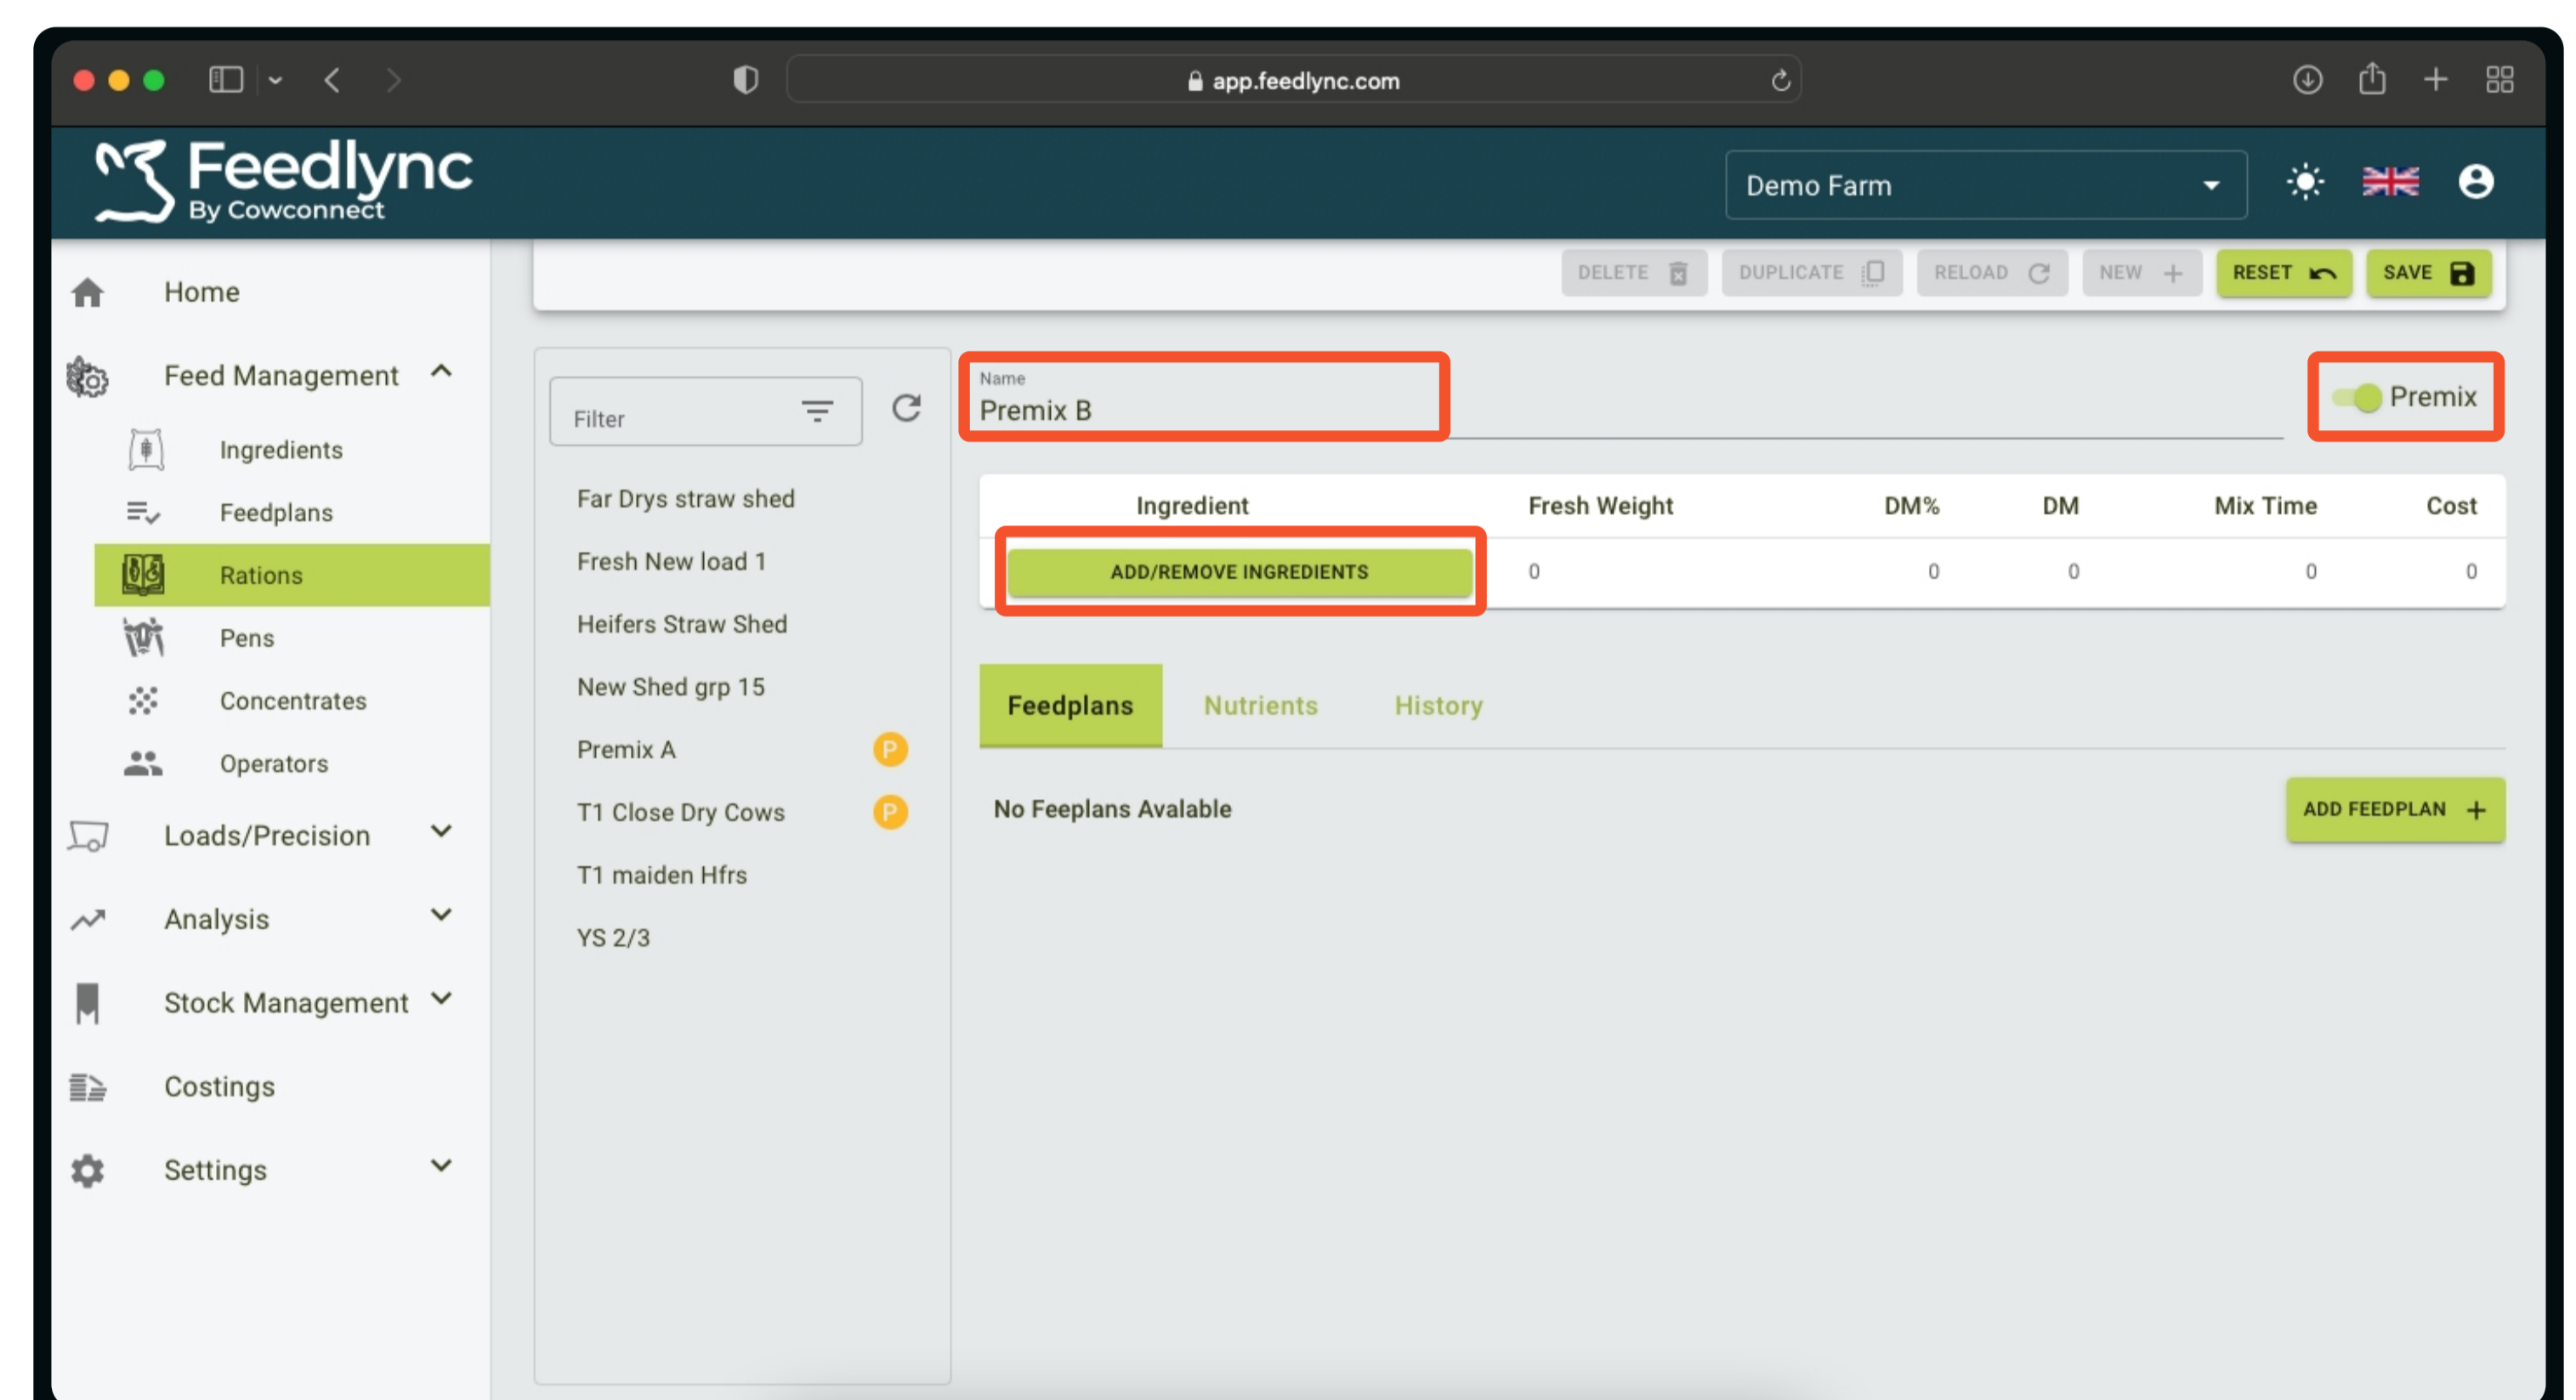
app.feedlync.com

Feedlync
By Cowconnect

Demo Farm

Home
Feed Management
Ingredients
Feedplans
Rations
Pens
Concentrates
Operators
Loads/Precision
Analysis
Stock Management
Costings
Settings

DELETE DUPLICATE RELOAD NEW RESET SAVE

Filter

Far Drys straw shed
Fresh New load 1
Heifers Straw Shed
New Shed grp 15
Premix A P
T1 Close Dry Cows P
T1 maiden Hfrs
YS 2/3

Name
Premix B

Premix

| Ingredient | Fresh Weight | DM% | DM | Mix Time | Cost |
|---|---|---|---|---|---|
| ADD/REMOVE INGREDIENTS | 0 | 0 | 0 | 0 | 0 |

Feedplans Nutrients History

No Feeplans Avalable

ADD FEEDPLAN +